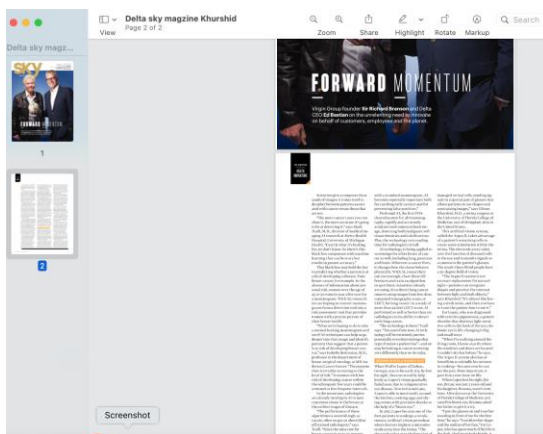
Delta sky magzine Khurshid
Page 2 of 2

View

Zoom Share Highlight Rotate Markup Search

Delta sky mag...

1

2

FORWARD MOMENTUM

Virgin Group founder Sir Richard Branson and Delta CEO Ed Bastian on the unrelenting need to innovate on behalf of customers, employees and the planet.

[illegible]

Screenshot